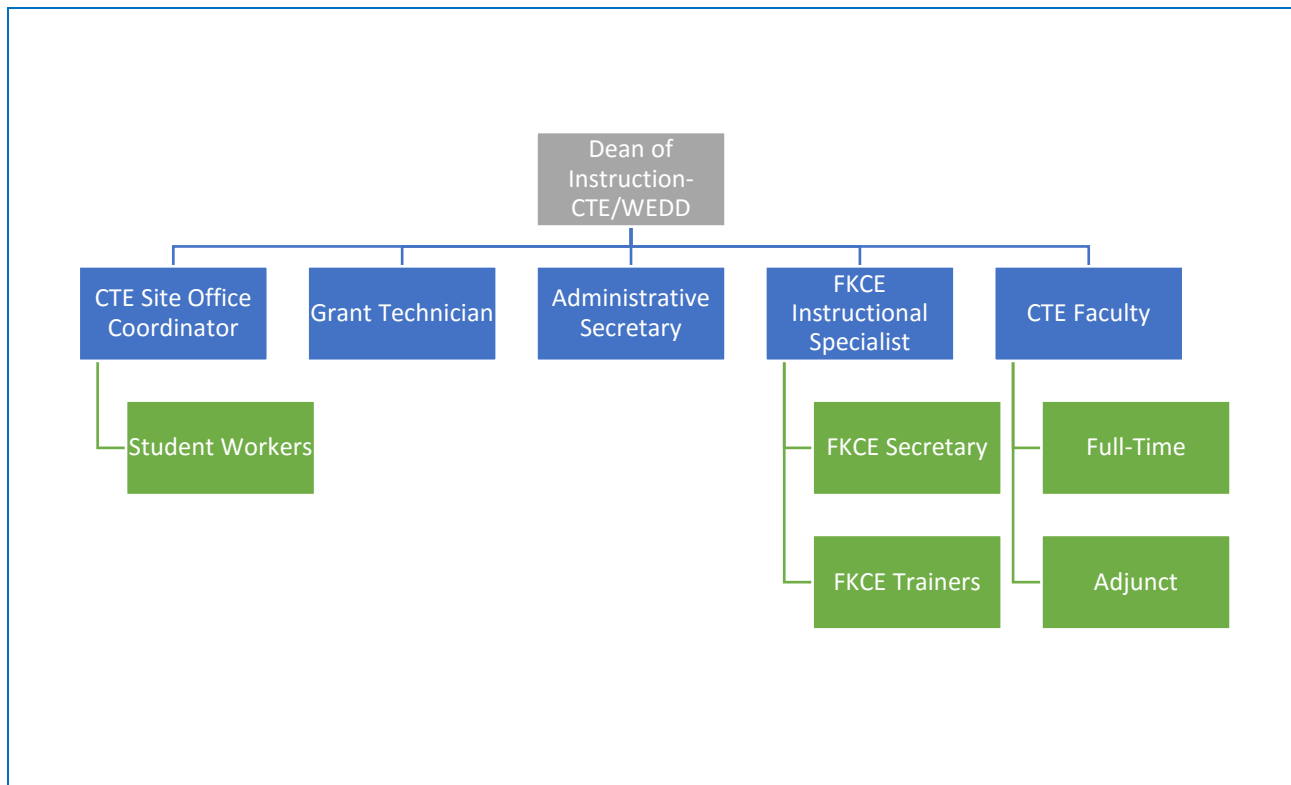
Dean of Instruction-CTE/WEDD

CTE Site Office Coordinator

Student Workers

Grant Technician

Administrative Secretary

FKCE Instructional Specialist

FKCE Secretary

FKCE Trainers

CTE Faculty

Full-Time

Adjunct